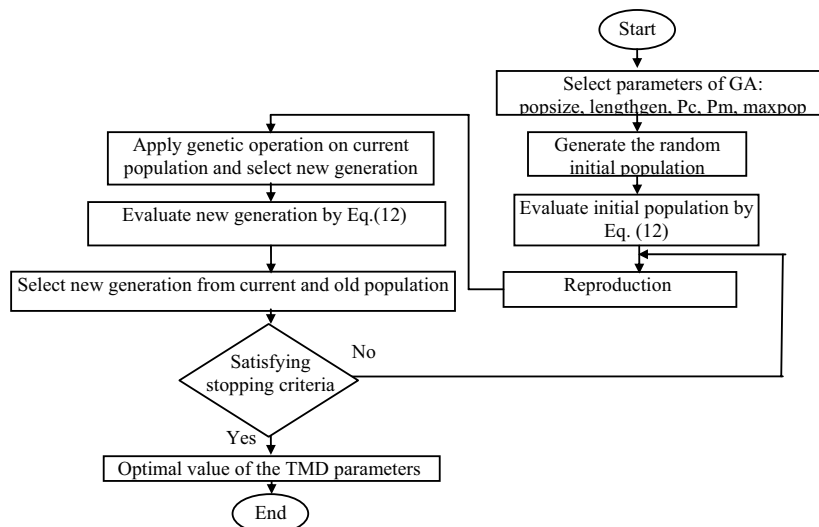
Start

Select parameters of GA: popsize, lengthgen, Pc, Pm, maxpop

Generate the random initial population

Evaluate initial population by Eq. (12)

Reproduction

Apply genetic operation on current population and select new generation

Evaluate new generation by Eq.(12)

Select new generation from current and old population

Satisfying stopping criteria

No

Yes

Optimal value of the TMD parameters

End